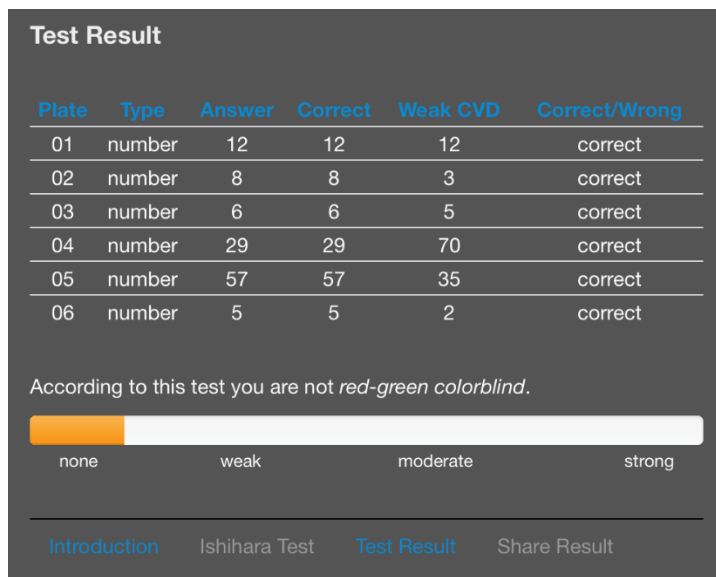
Test Result

| Plate | Type | Answer | Correct | Weak CVD | Correct/Wrong |
|---|---|---|---|---|---|
| 01 | number | 12 | 12 | 12 | correct |
| 02 | number | 8 | 8 | 3 | correct |
| 03 | number | 6 | 6 | 5 | correct |
| 04 | number | 29 | 29 | 70 | correct |
| 05 | number | 57 | 57 | 35 | correct |
| 06 | number | 5 | 5 | 2 | correct |

According to this test you are not red-green colorblind.

none weak moderate strong

Introduction Ishihara Test Test Result Share Result